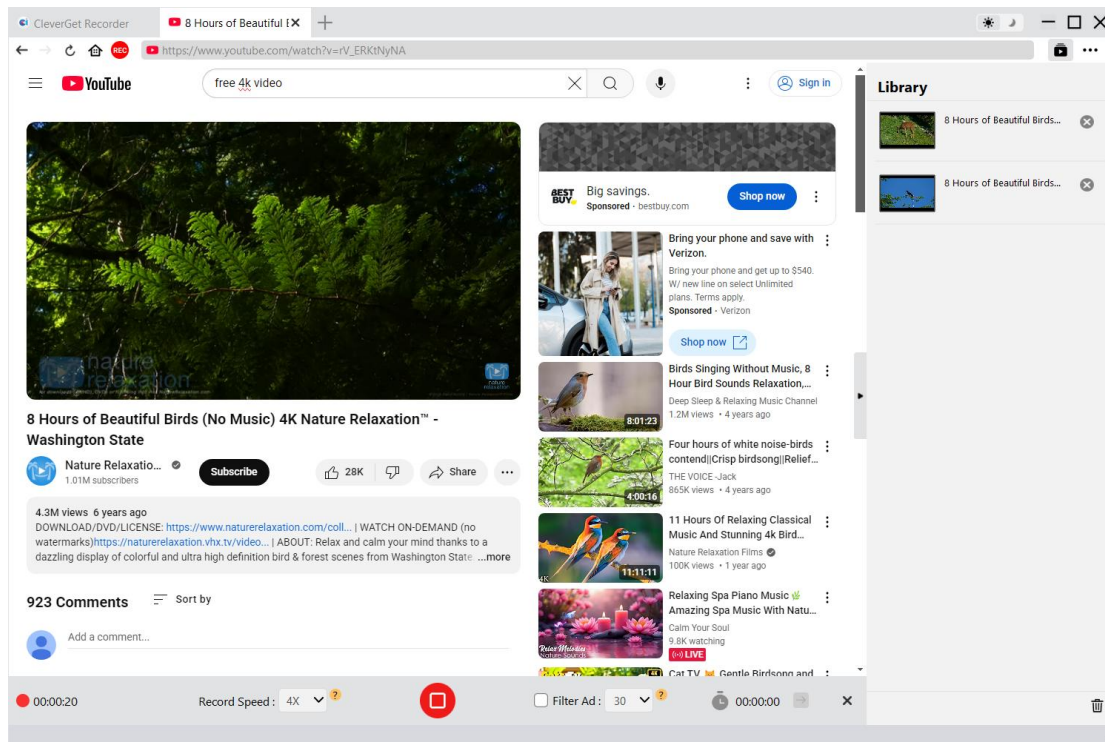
CleverGet Recorder
8 Hours of Beautiful B
https://www.youtube.com/watch?v=rV_ERKtNyNA
YouTube
free 4k video
Sign in
Library
8 Hours of Beautiful Birds...
8 Hours of Beautiful Birds...
nature relaxation
Big savings.
Sponsored · bestbuy.com
Shop now
Bring your phone and save with Verizon.
Bring your phone and get up to $540. W/ new line on select Unlimited plans. Terms apply.
Sponsored · Verizon
Shop now
Birds Singing Without Music, 8 Hour Bird Sounds Relaxation,...
Deep Sleep & Relaxing Music Channel
1.2M views · 4 years ago
8:01:23
Four hours of white noise-birds contend||Crisp birdsong||Relief...
THE VOICE -Jack
865K views · 4 years ago
4:00:16
11 Hours Of Relaxing Classical Music And Stunning 4k Bird...
Nature Relaxation Films
100K views · 1 year ago
11:11:11
Relaxing Spa Piano Music Amazing Spa Music With Natu...
Calm Your Soul
9.8K watching
LIVE
Cat TV Gentle Birdsong and
8 Hours of Beautiful Birds (No Music) 4K Nature Relaxation™ - Washington State
Nature Relaxatio...
1.01M subscribers
Subscribe
28K
Share
4.3M views 6 years ago
DOWNLOAD/DVD/LICENSE: https://www.naturerelaxation.com/coll... | WATCH ON-DEMAND (no watermarks)https://naturerelaxation.vhx.tv/video... | ABOUT: Relax and calm your mind thanks to a dazzling display of colorful and ultra high definition bird & forest scenes from Washington State ...more
923 Comments
Sort by
Add a comment...
00:00:20
Record Speed : 4X
Filter Ad : 30
00:00:00